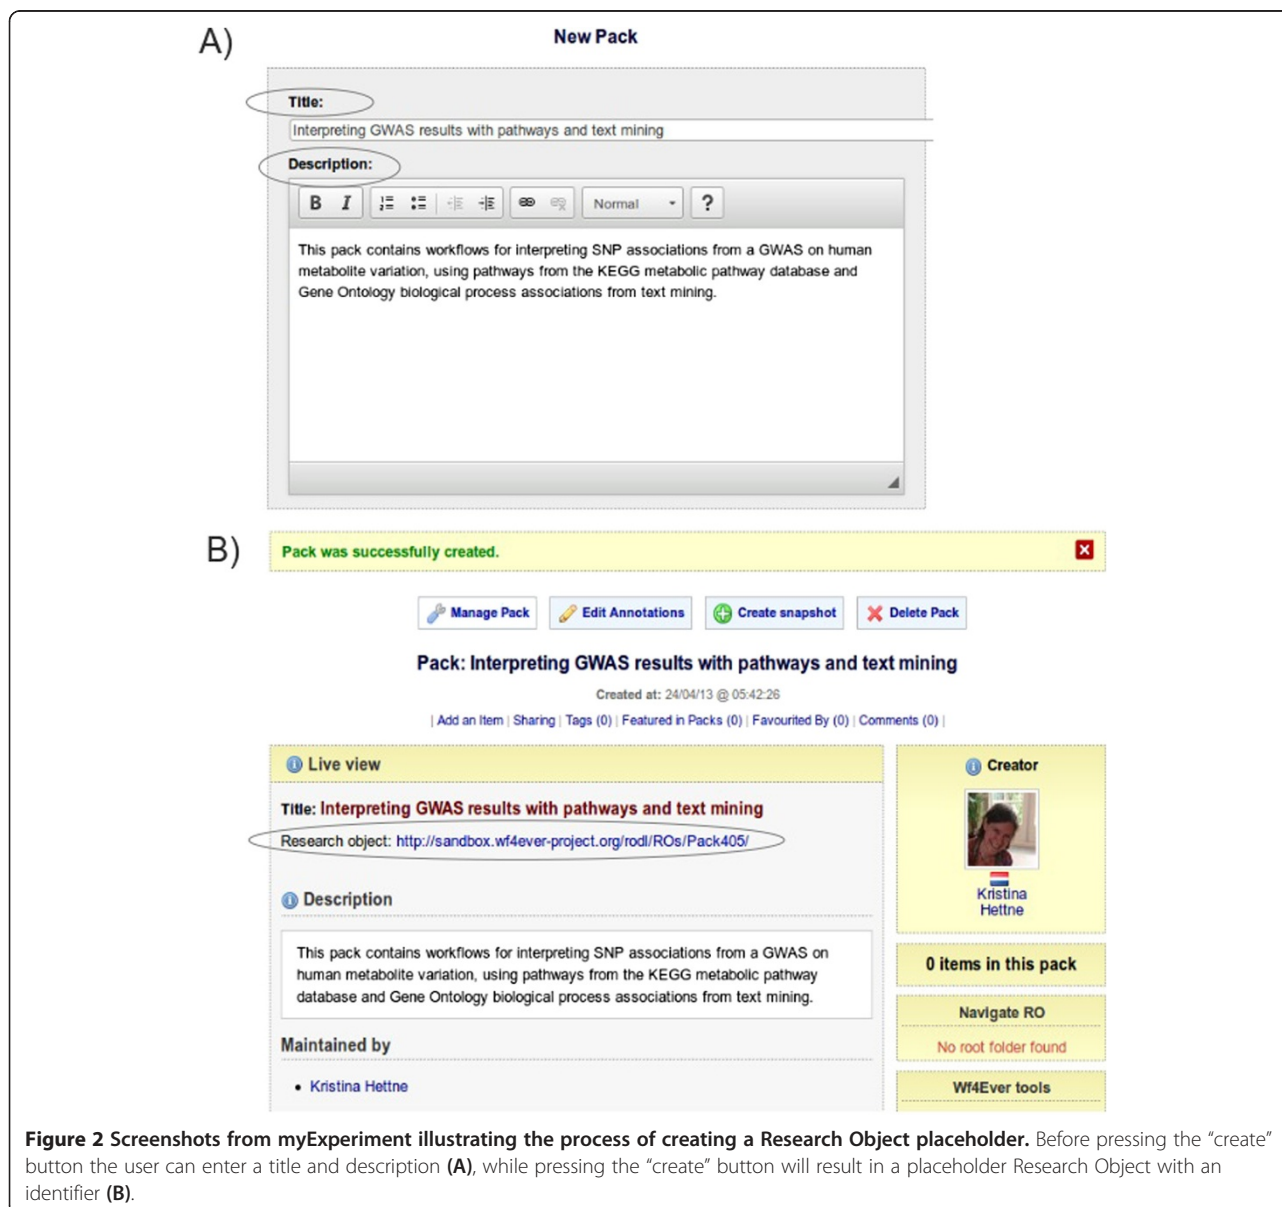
A)

New Pack

Title:

Interpreting GWAS results with pathways and text mining

Description:

B I Normal ?

This pack contains workflows for interpreting SNP associations from a GWAS on human metabolite variation, using pathways from the KEGG metabolic pathway database and Gene Ontology biological process associations from text mining.

B)

Pack was successfully created.

Manage Pack | Edit Annotations | Create snapshot | Delete Pack

Pack: Interpreting GWAS results with pathways and text mining

Created at: 24/04/13 @ 05:42:26

| Add an Item | Sharing | Tags (0) | Featured in Packs (0) | Favourited By (0) | Comments (0) |

Live view

Title: Interpreting GWAS results with pathways and text mining

Research object: http://sandbox.wf4ever-project.org/rodl/ROs/Pack405/

Description

This pack contains workflows for interpreting SNP associations from a GWAS on human metabolite variation, using pathways from the KEGG metabolic pathway database and Gene Ontology biological process associations from text mining.

Maintained by

• Kristina Hettne

Creator

Kristina Hettne

0 items in this pack

Navigate RO

No root folder found

Wf4Ever tools

**Figure 2 Screenshots from myExperiment illustrating the process of creating a Research Object placeholder.** Before pressing the "create" button the user can enter a title and description **(A)**, while pressing the "create" button will result in a placeholder Research Object with an identifier **(B)**.